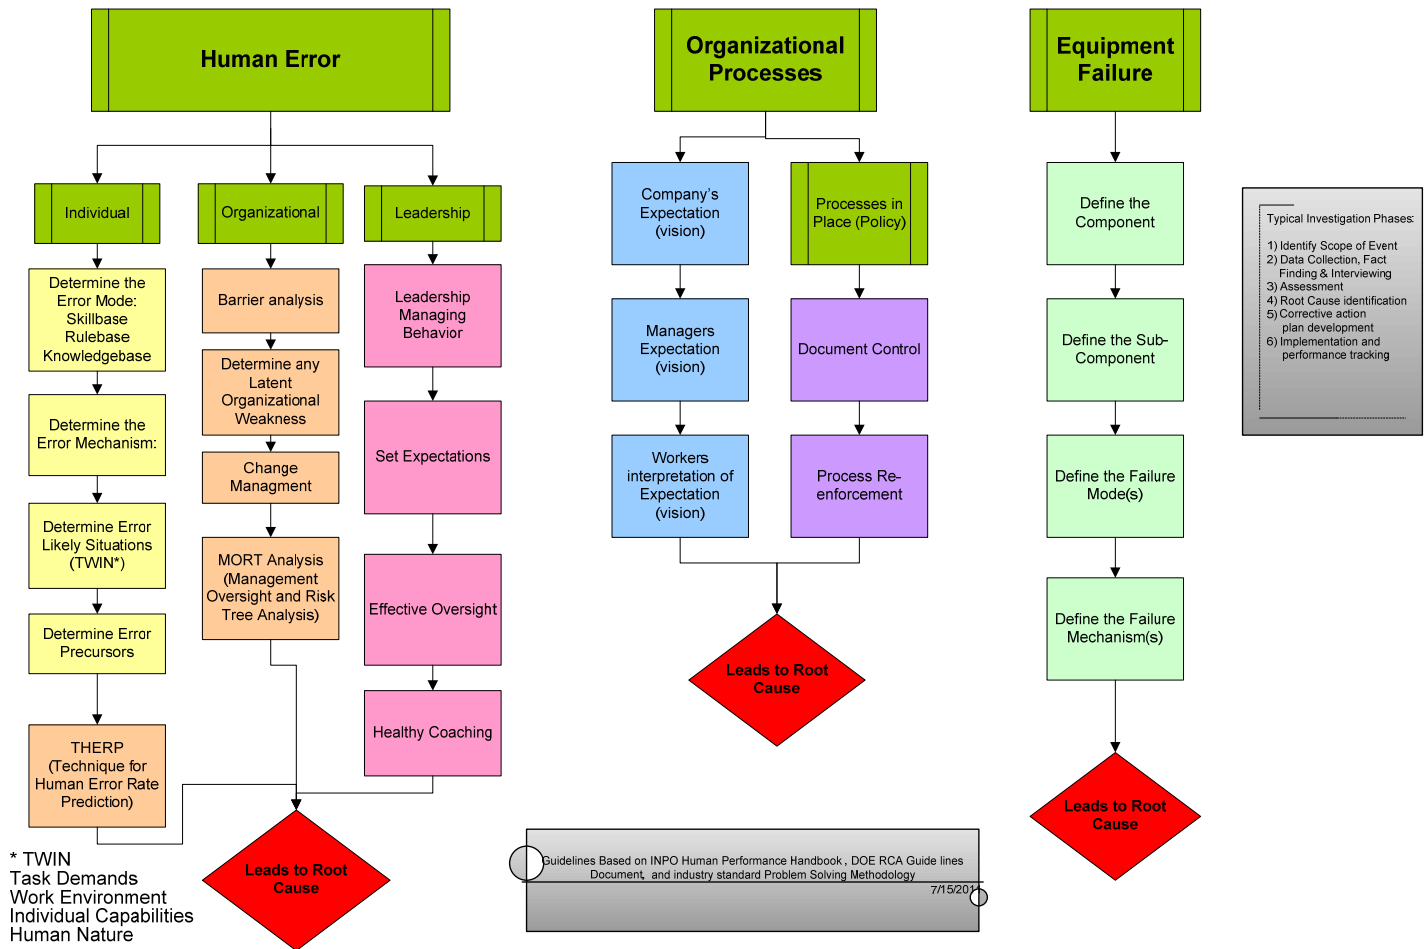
Human Error

Individual

Determine the Error Mode: Skillbase Rulebase Knowledgebase

Determine the Error Mechanism:

Determine Error Likely Situations (TWIN*)

Determine Error Precursors

THERP (Technique for Human Error Rate Prediction)

Organizational

Barrier analysis

Determine any Latent Organizational Weakness

Change Managment

MORT Analysis (Management Oversight and Risk Tree Analysis)

Leadership

Leadership Managing Behavior

Set Expectations

Effective Oversight

Healthy Coaching

Leads to Root Cause

* TWIN
Task Demands
Work Environment
Individual Capabilities
Human Nature

Organizational Processes

Company's Expectation (vision)

Managers Expectation (vision)

Workers interpretation of Expectation (vision)

Processes in Place (Policy)

Document Control

Process Re-enforcement

Leads to Root Cause

Guidelines Based on INPO Human Performance Handbook, DOE RCA Guide lines Document, and industry standard Problem Solving Methodology

7/15/201

Equipment Failure

Define the Component

Define the Sub-Component

Define the Failure Mode(s)

Define the Failure Mechanism(s)

Leads to Root Cause

Typical Investigation Phases:

1) Identify Scope of Event
2) Data Collection, Fact Finding & Interviewing
3) Assessment
4) Root Cause identification
5) Corrective action plan development
6) Implementation and performance tracking